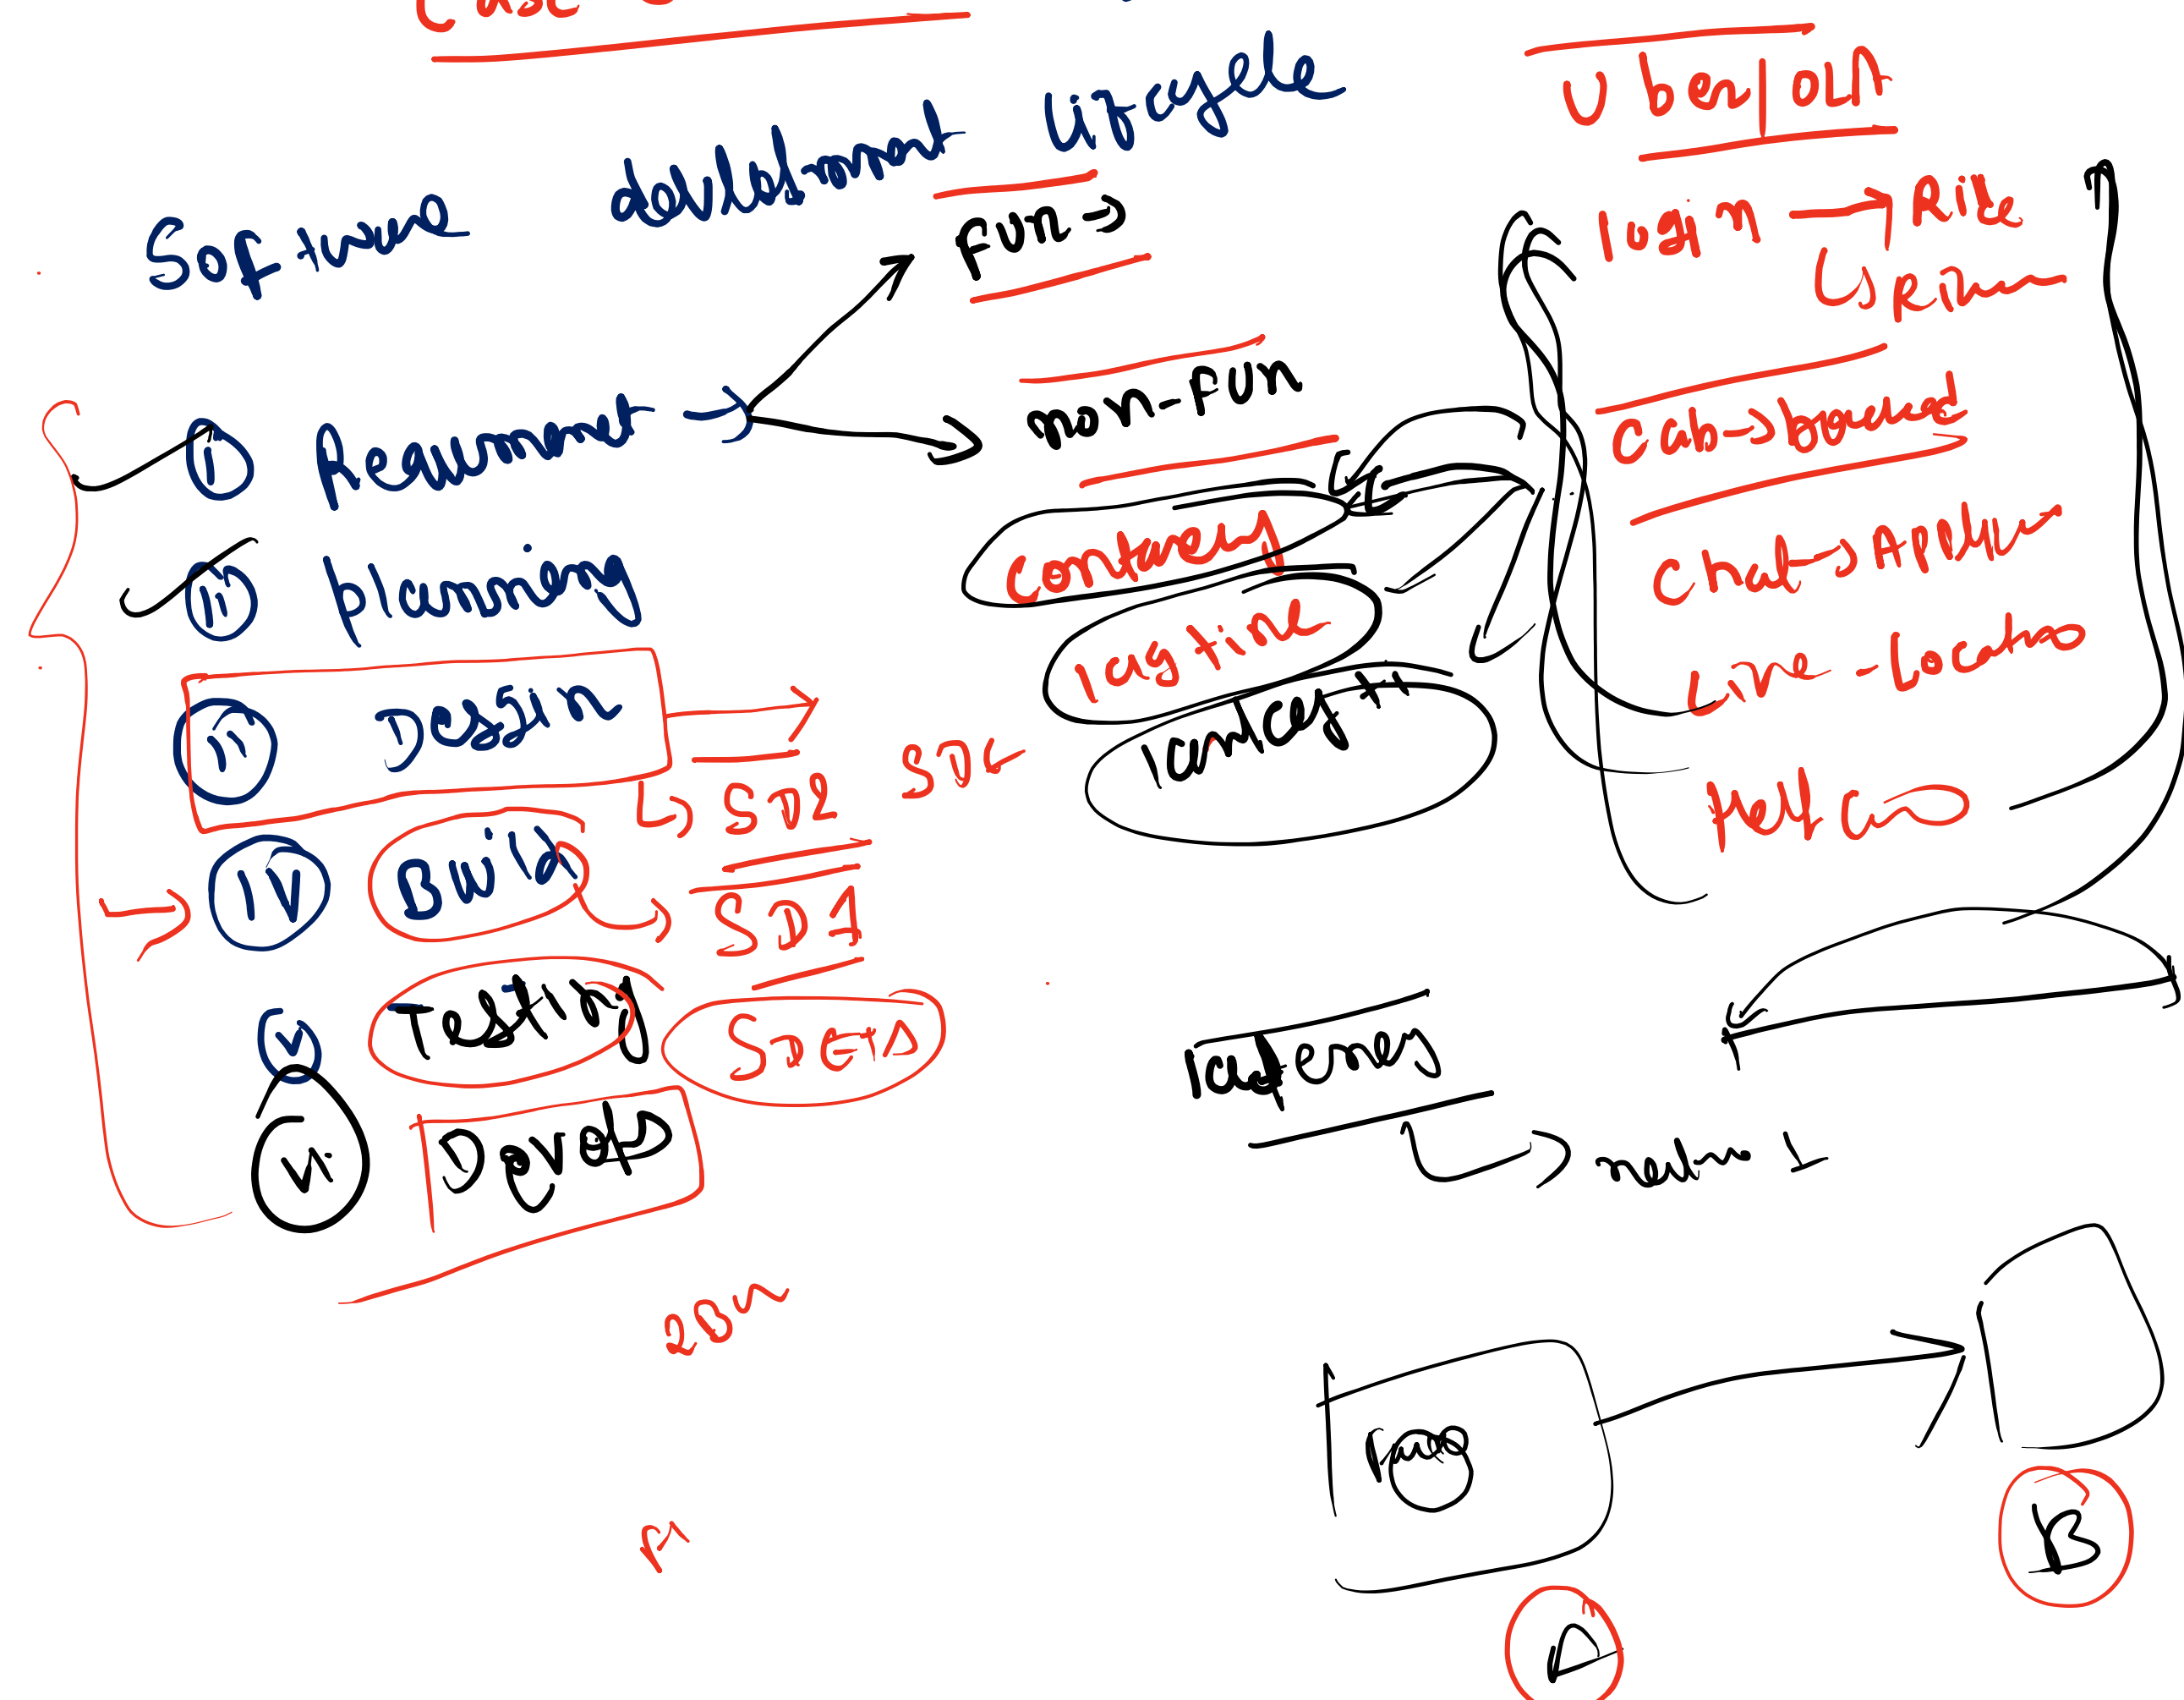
Case

Software development lifecycle

Uber | OLA

fun →

login → Ride
↳ Rider

non-fun

Cab → booked

Chat → Application

Live - Location

Help Center

(i) Requirement →

(ii) planning

(iii) Design →

↳ SD2 SDE

(IV) Build → SD1

(V) Testing SDET

(Vi) DevOps

consistency

lag time

latency

latency
↳ network 1

2BU

PM

face

A

B